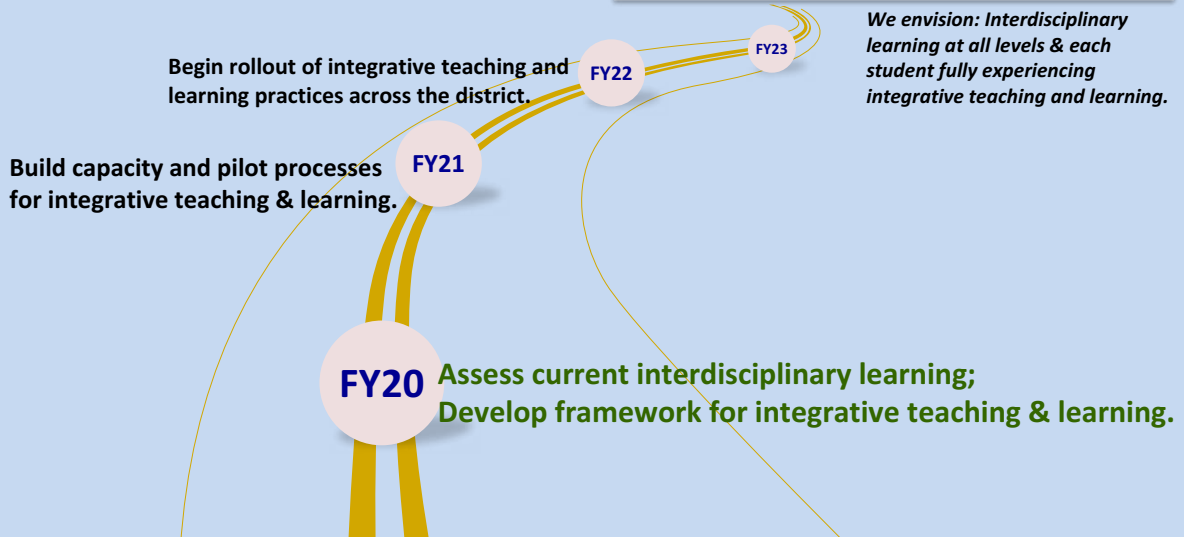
We envision: Interdisciplinary learning at all levels & each student fully experiencing integrative teaching and learning.

FY23

FY22

Begin rollout of integrative teaching and learning practices across the district.

FY21

Build capacity and pilot processes for integrative teaching & learning.

FY20

Assess current interdisciplinary learning; Develop framework for integrative teaching & learning.